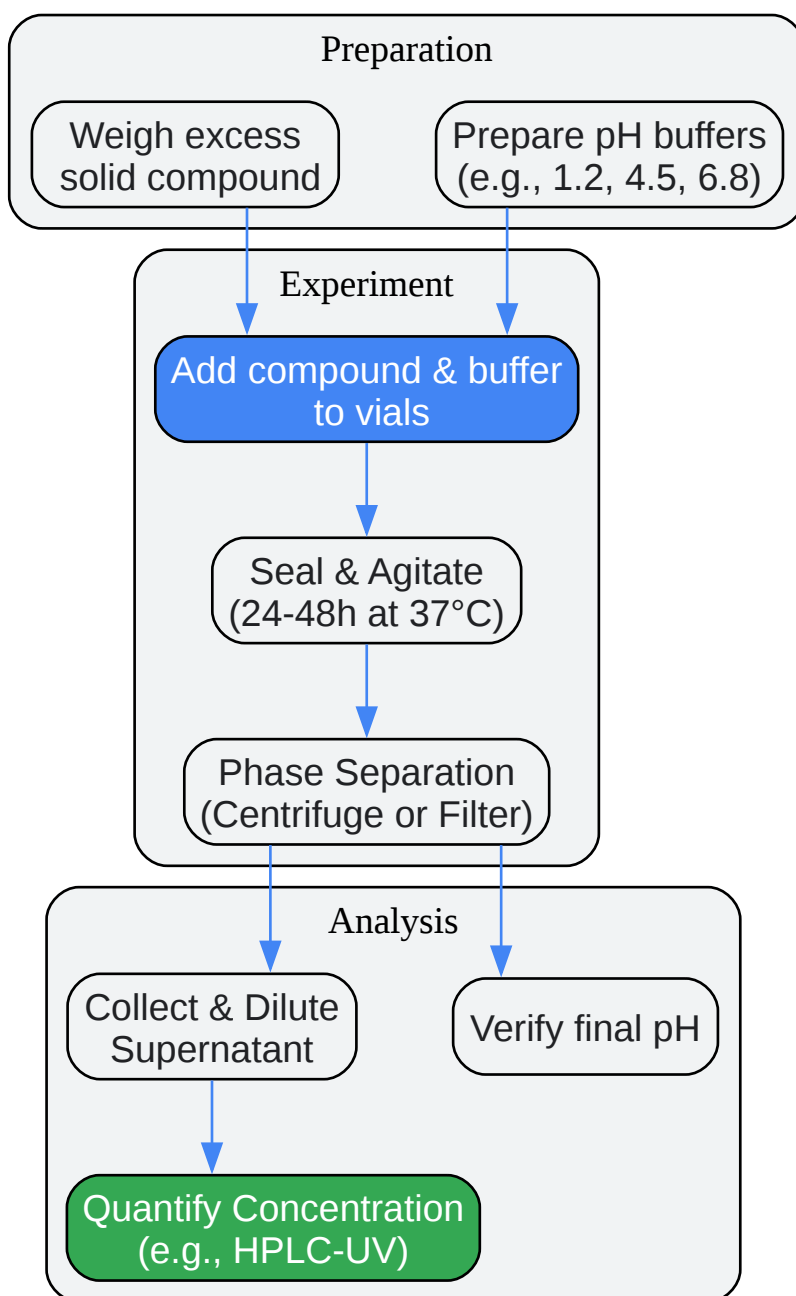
Preparation

Weigh excess solid compound

Prepare pH buffers (e.g., 1.2, 4.5, 6.8)

Experiment

Add compound & buffer to vials

Seal & Agitate (24-48h at 37°C)

Phase Separation (Centrifuge or Filter)

Analysis

Collect & Dilute Supernatant

Verify final pH

Quantify Concentration (e.g., HPLC-UV)